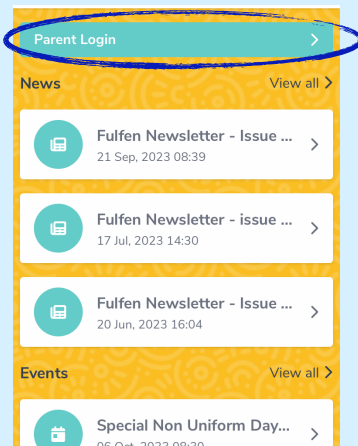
Parent Login

News

View all

Fulfen Newsletter - Issue ...
21 Sep, 2023 08:39

Fulfen Newsletter - issue ...
17 Jul, 2023 14:30

Fulfen Newsletter - Issue ...
20 Jun, 2023 16:04

Events

View all

Special Non Uniform Day...
06 Oct, 2023 08:30